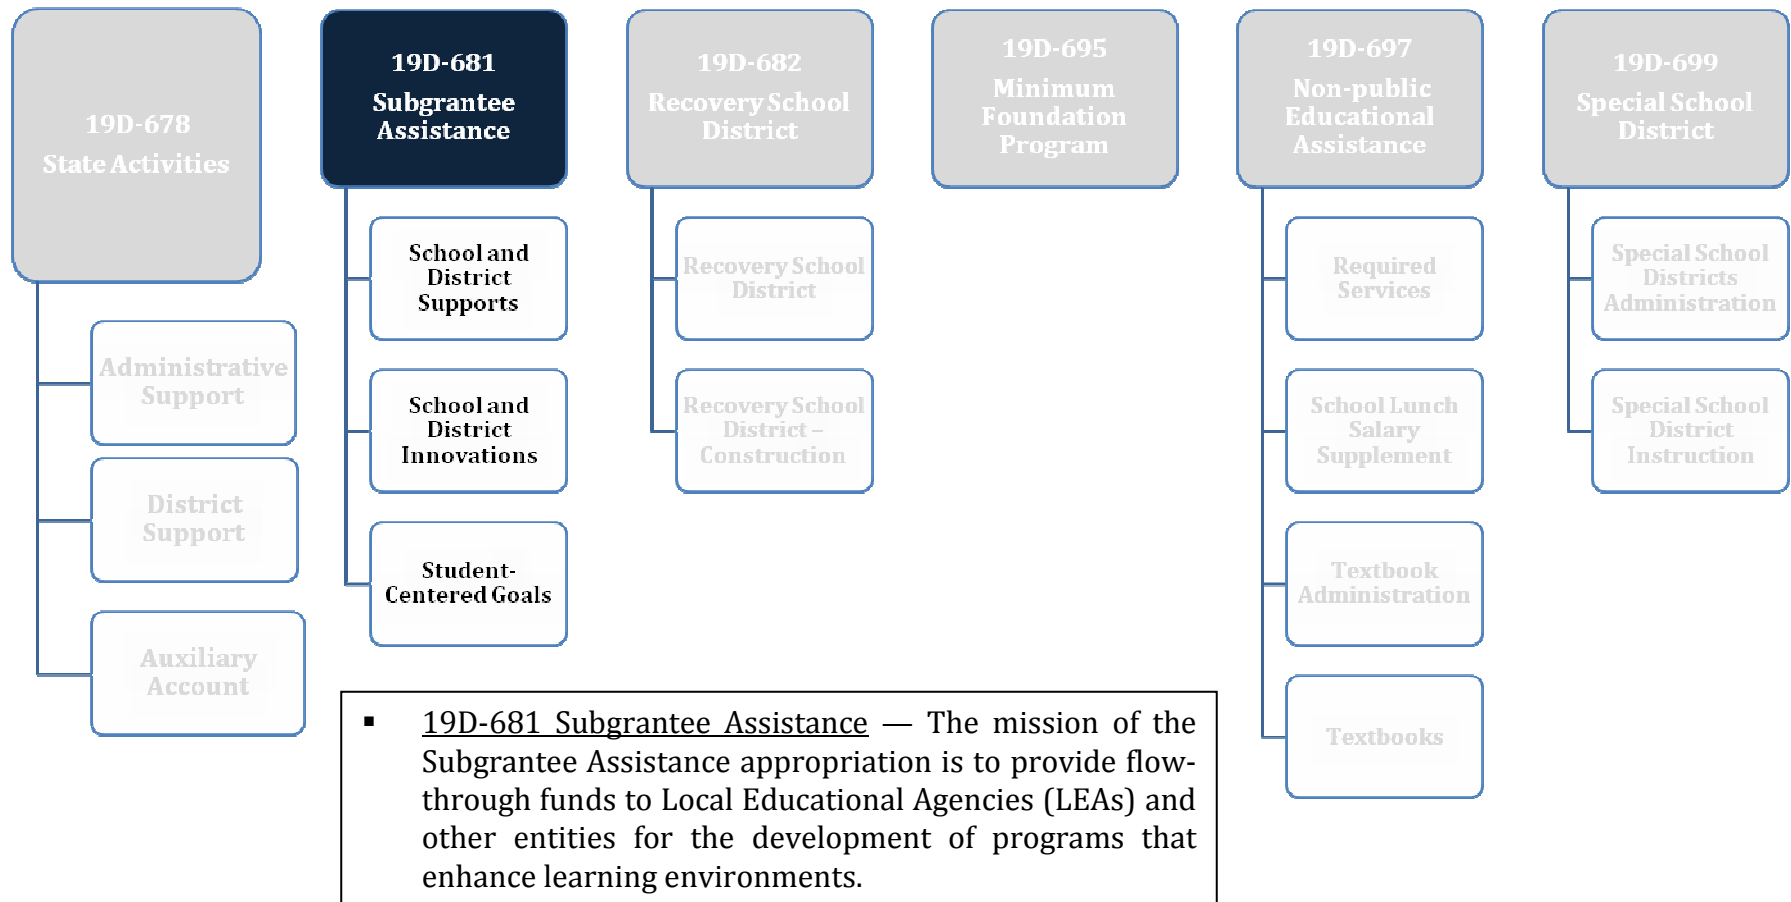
19D-678
State Activities

Administrative Support

District Support

Auxiliary Account

19D-681
Subgrantee Assistance

School and District Supports

School and District Innovations

Student-Centered Goals

19D-682
Recovery School District

Recovery School District

Recovery School District – Construction

19D-695
Minimum Foundation Program

19D-697
Non-public Educational Assistance

Required Services

School Lunch Salary Supplement

Textbook Administration

Textbooks

19D-699
Special School District

Special School Districts Administration

Special School District Instruction

▪ 19D-681 Subgrantee Assistance — The mission of the Subgrantee Assistance appropriation is to provide flow-through funds to Local Educational Agencies (LEAs) and other entities for the development of programs that enhance learning environments.